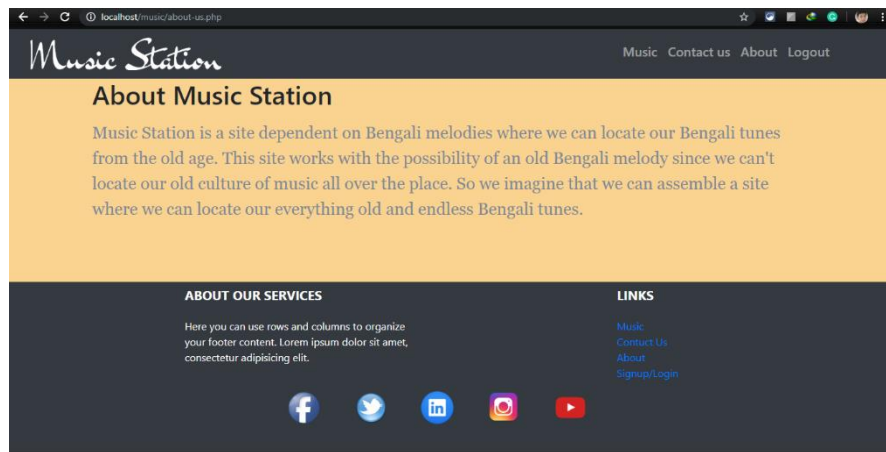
localhost/music/about-us.php

Music Station

Music Contact us About Logout

About Music Station

Music Station is a site dependent on Bengali melodies where we can locate our Bengali tunes from the old age. This site works with the possibility of an old Bengali melody since we can't locate our old culture of music all over the place. So we imagine that we can assemble a site where we can locate our everything old and endless Bengali tunes.

ABOUT OUR SERVICES

Here you can use rows and columns to organize your footer content. Lorem ipsum dolor sit amet, consectetur adipisicing elit.

LINKS

Music
Contuct Us
About
Signup/Login